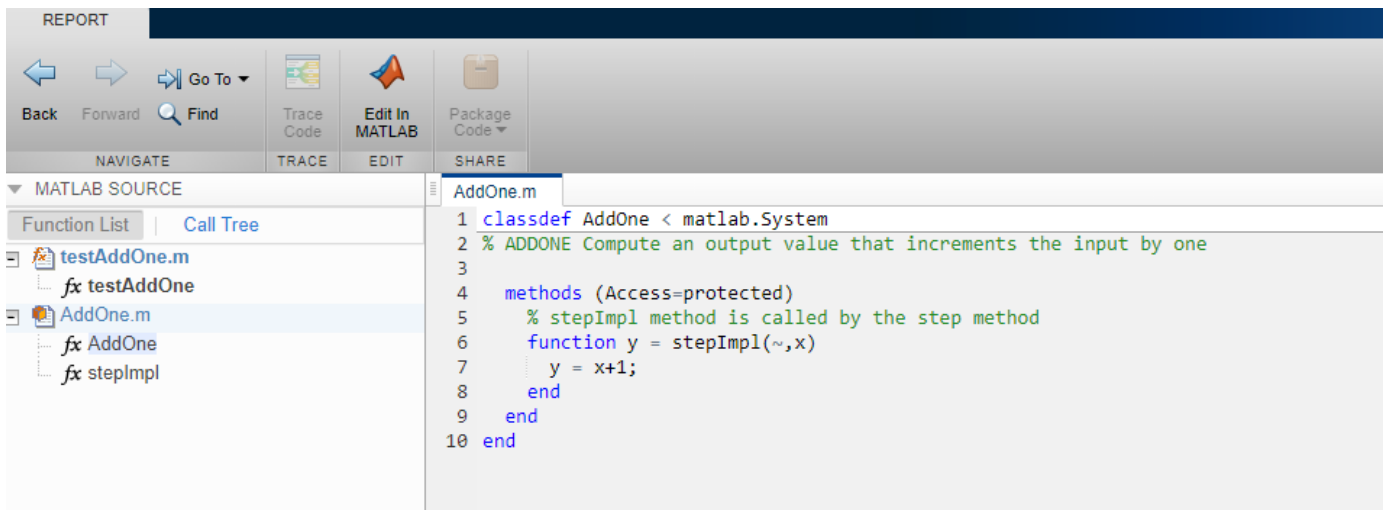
REPORT

Back Forward Go To Find
NAVIGATE

Trace Code
TRACE

Edit In MATLAB
EDIT

Package Code
SHARE

MATLAB SOURCE

Function List | Call Tree

testAddOne.m
fx testAddOne
AddOne.m
fx AddOne
fx stepImpl

AddOne.m

1 classdef AddOne < matlab.System
2 % ADDONE Compute an output value that increments the input by one
3
4   methods (Access=protected)
5     % stepImpl method is called by the step method
6     function y = stepImpl(~,x)
7       y = x+1;
8     end
9   end
10 end